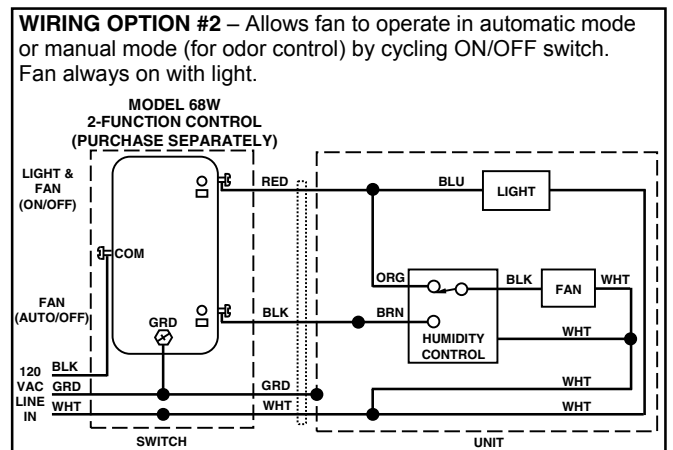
**WIRING OPTION #2** – Allows fan to operate in automatic mode or manual mode (for odor control) by cycling ON/OFF switch. Fan always on with light.

MODEL 68W
2-FUNCTION CONTROL
(PURCHASE SEPARATELY)

LIGHT & FAN (ON/OFF)

COM

FAN (AUTO/OFF)

GRD

120 VAC LINE IN

BLK
GRD
WHT

SWITCH

RED
BLK
GRD
WHT

BLU
LIGHT

ORG
BLK
FAN
WHT

BRN
HUMIDITY CONTROL

WHT
WHT
WHT

UNIT